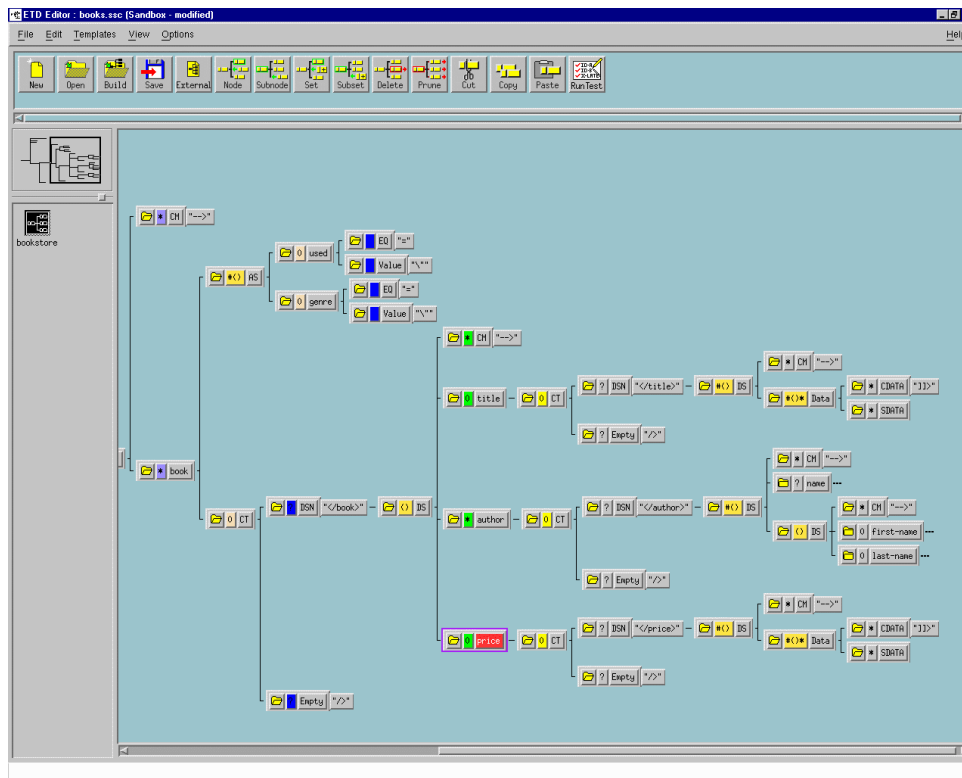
ETD Editor : books.ssc (Sandbox - modified)

File Edit Templates View Options Help

New Open Build Save External Node Subnode Set Subset Delete Prune Cut Copy Paste RunTest

bookstore

* CM "-->"

* book

*() AS

0 used

EQ "="

Value "\""

0 genre

EQ "="

Value "\""

0 CT

DSN "</book>"

() DS

* CM "-->"

0 title

0 CT

? DSN "</title>"

*() DS

* CM "-->"

*()* Data

* CDATA "]]>"

* SDATA

? Empty "/>"

* author

0 CT

? DSN "</author>"

*() DS

* CM "-->"

? name

() DS

* CM "-->"

0 first-name

0 last-name

? Empty "/>"

0 price

0 CT

? DSN "</price>"

*() DS

* CM "-->"

*()* Data

* CDATA "]]>"

* SDATA

? Empty "/>"

Empty "/>"